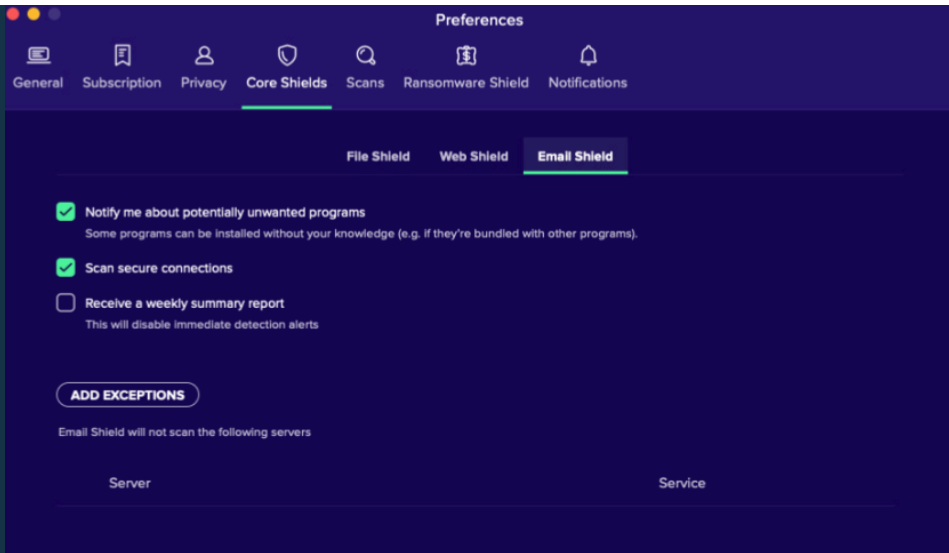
Preferences

General Subscription Privacy Core Shields Scans Ransomware Shield Notifications

File Shield Web Shield Email Shield

Notify me about potentially unwanted programs
Some programs can be installed without your knowledge (e.g. if they're bundled with other programs).

Scan secure connections

Receive a weekly summary report
This will disable immediate detection alerts

ADD EXCEPTIONS

Email Shield will not scan the following servers

| Server | Service |
|---|---|